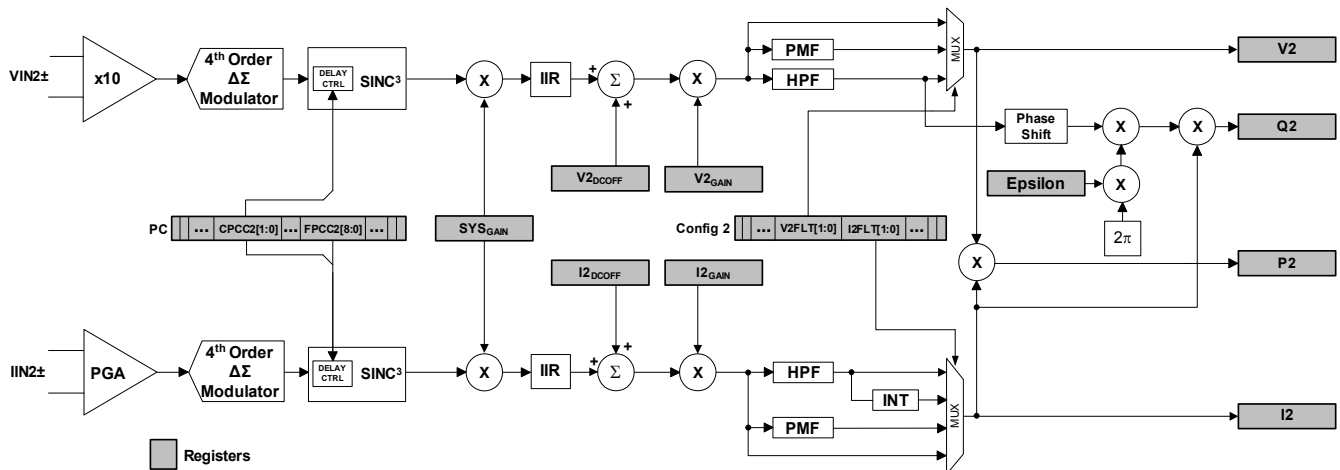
VIN2±
x10
4th Order ΔΣ Modulator
DELAY CTRL
SINC³
X
IIR
+
Σ
+
X
PMF
HPF
MUX
V2
Phase Shift
X
X
Q2
V2DCOFF
V2GAIN
Epsilon
X
PC
...
CPCC2[1:0]
...
FPCC2[8:0]
...
SYSGAIN
Config 2
...
V2FLT[1:0]
I2FLT[1:0]
...
$2\pi$
X
P2
I2DCOFF
I2GAIN
IIN2±
PGA
4th Order ΔΣ Modulator
DELAY CTRL
SINC³
X
IIR
+
+
Σ
X
HPF
INT
MUX
I2
PMF
Registers